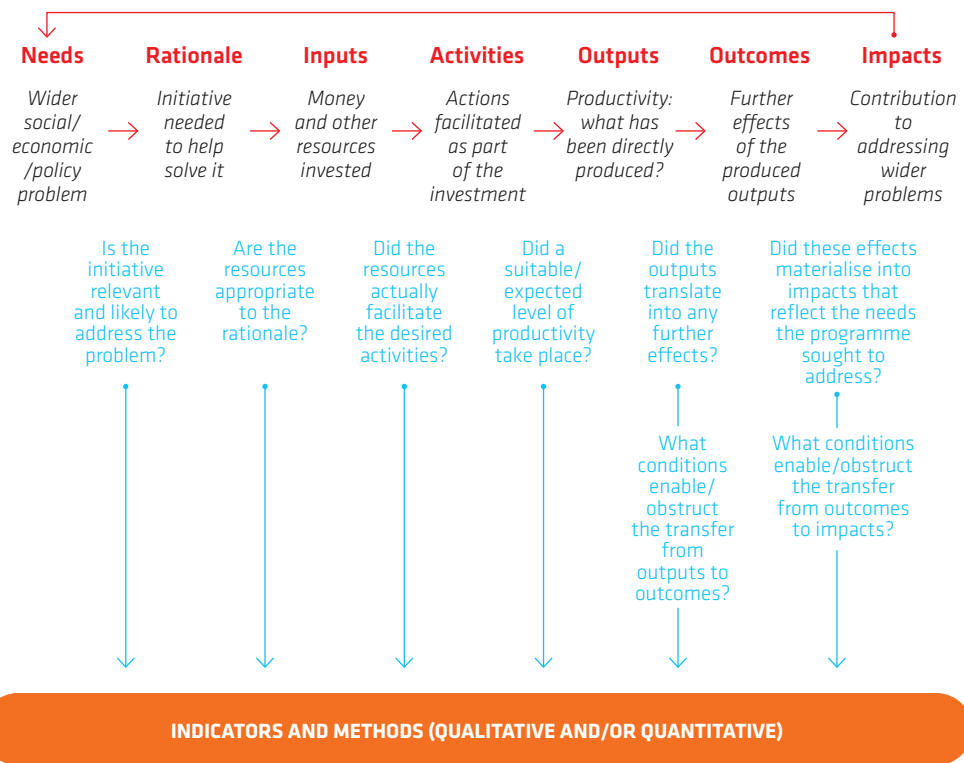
Needs

Wider social/ economic /policy problem

Rationale

Initiative needed to help solve it

Inputs

Money and other resources invested

Activities

Actions facilitated as part of the investment

Outputs

Productivity: what has been directly produced?

Outcomes

Further effects of the produced outputs

Impacts

Contribution to addressing wider problems

Is the initiative relevant and likely to address the problem?

Are the resources appropriate to the rationale?

Did the resources actually facilitate the desired activities?

Did a suitable/ expected level of productivity take place?

Did the outputs translate into any further effects?

What conditions enable/ obstruct the transfer from outputs to outcomes?

Did these effects materialise into impacts that reflect the needs the programme sought to address?

What conditions enable/obstruct the transfer from outcomes to impacts?

INDICATORS AND METHODS (QUALITATIVE AND/OR QUANTITATIVE)